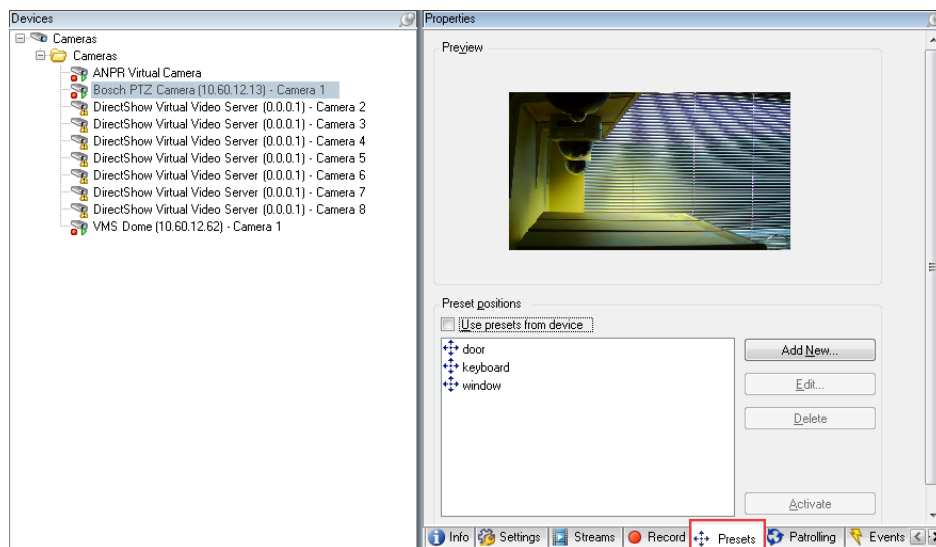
Devices

Cameras
Cameras
ANPR Virtual Camera
Bosch PTZ Camera (10.60.12.13) - Camera 1
DirectShow Virtual Video Server (0.0.0.1) - Camera 2
DirectShow Virtual Video Server (0.0.0.1) - Camera 3
DirectShow Virtual Video Server (0.0.0.1) - Camera 4
DirectShow Virtual Video Server (0.0.0.1) - Camera 5
DirectShow Virtual Video Server (0.0.0.1) - Camera 6
DirectShow Virtual Video Server (0.0.0.1) - Camera 7
DirectShow Virtual Video Server (0.0.0.1) - Camera 8
VMS Dome (10.60.12.62) - Camera 1

Properties

Preview

Preset positions
Use presets from device
door
keyboard
window

Add New...
Edit...
Delete
Activate

Info Settings Streams Record Presets Patrolling Events